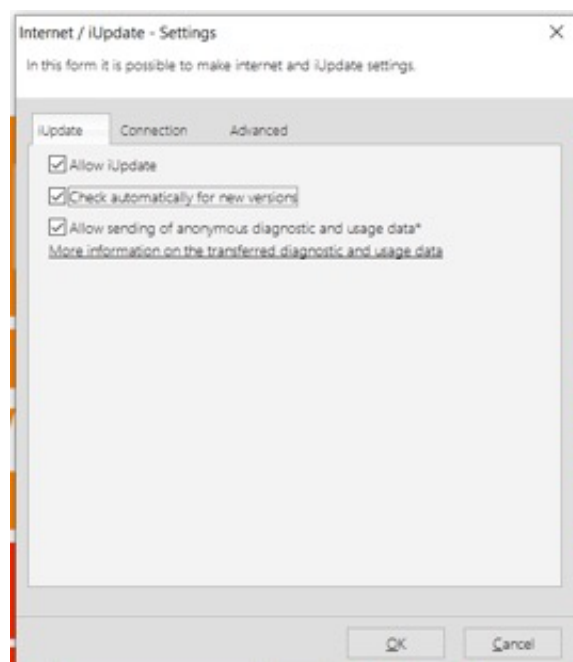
Internet / iUpdate - Settings

In this form it is possible to make internet and iUpdate settings.

iUpdate Connection Advanced

Allow iUpdate

Check automatically for new versions

Allow sending of anonymous diagnostic and usage data*

More information on the transferred diagnostic and usage data

OK Cancel